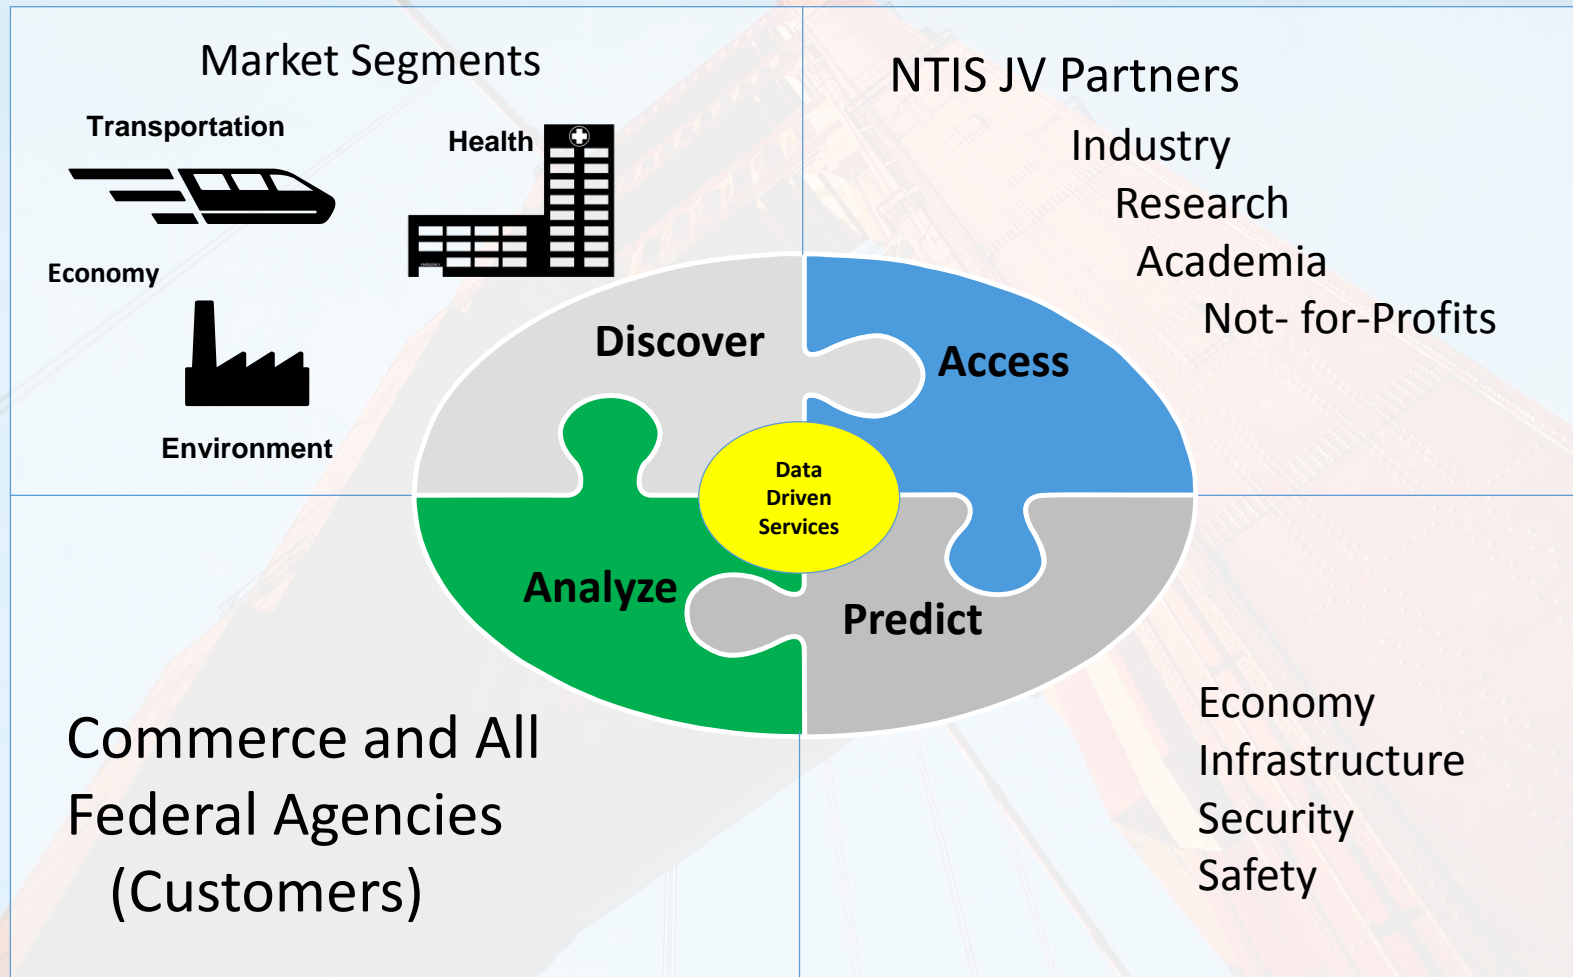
Market Segments

Transportation

Health

Economy

Environment

NTIS JV Partners

Industry

Research

Academia

Not- for-Profits

Discover

Access

Data Driven Services

Analyze

Predict

Commerce and All Federal Agencies (Customers)

Economy
Infrastructure
Security
Safety